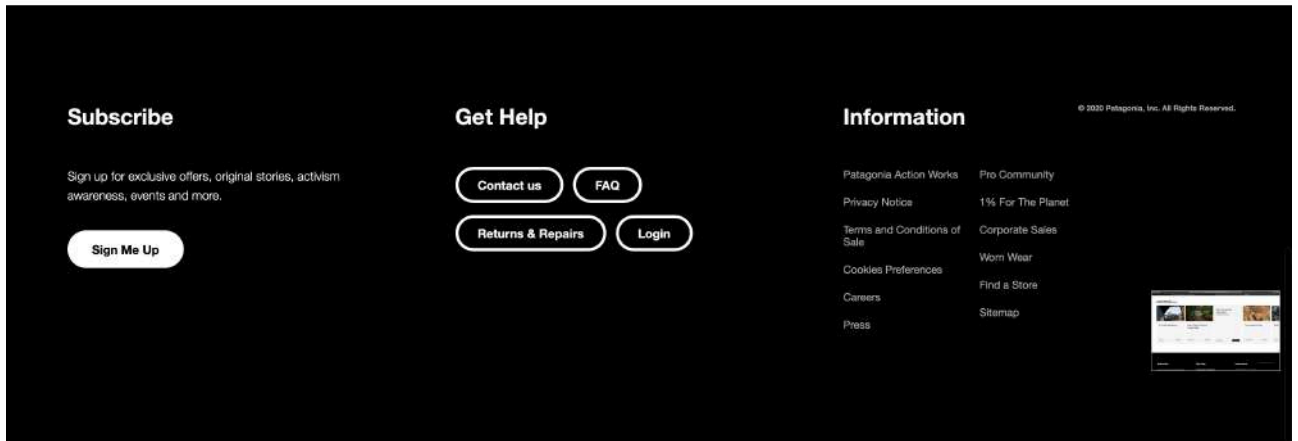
Subscribe

Sign up for exclusive offers, original stories, activism awareness, events and more.

Sign Me Up

Get Help

Contact us

FAQ

Returns & Repairs

Login

Information

© 2020 Patagonia, Inc. All Rights Reserved.

Patagonia Action Works

Privacy Notice

Terms and Conditions of Sale

Cookies Preferences

Careers

Press

Pro Community

1% For The Planet

Corporate Sales

Worn Wear

Find a Store

Sitemap